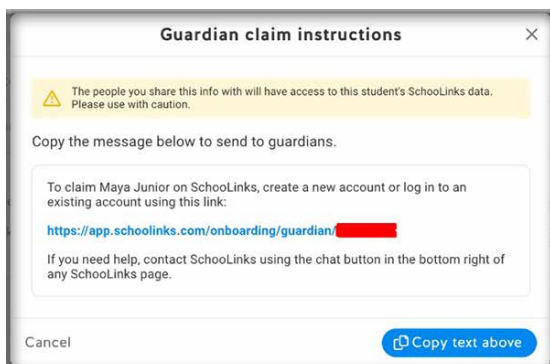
Guardian claim instructions

×

The people you share this info with will have access to this student's SchooLinks data. Please use with caution.

Copy the message below to send to guardians.

To claim Maya Junior on SchooLinks, create a new account or log in to an existing account using this link:

https://app.schoolinks.com/onboarding/guardian/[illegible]

If you need help, contact SchooLinks using the chat button in the bottom right of any SchooLinks page.

Cancel

Copy text above